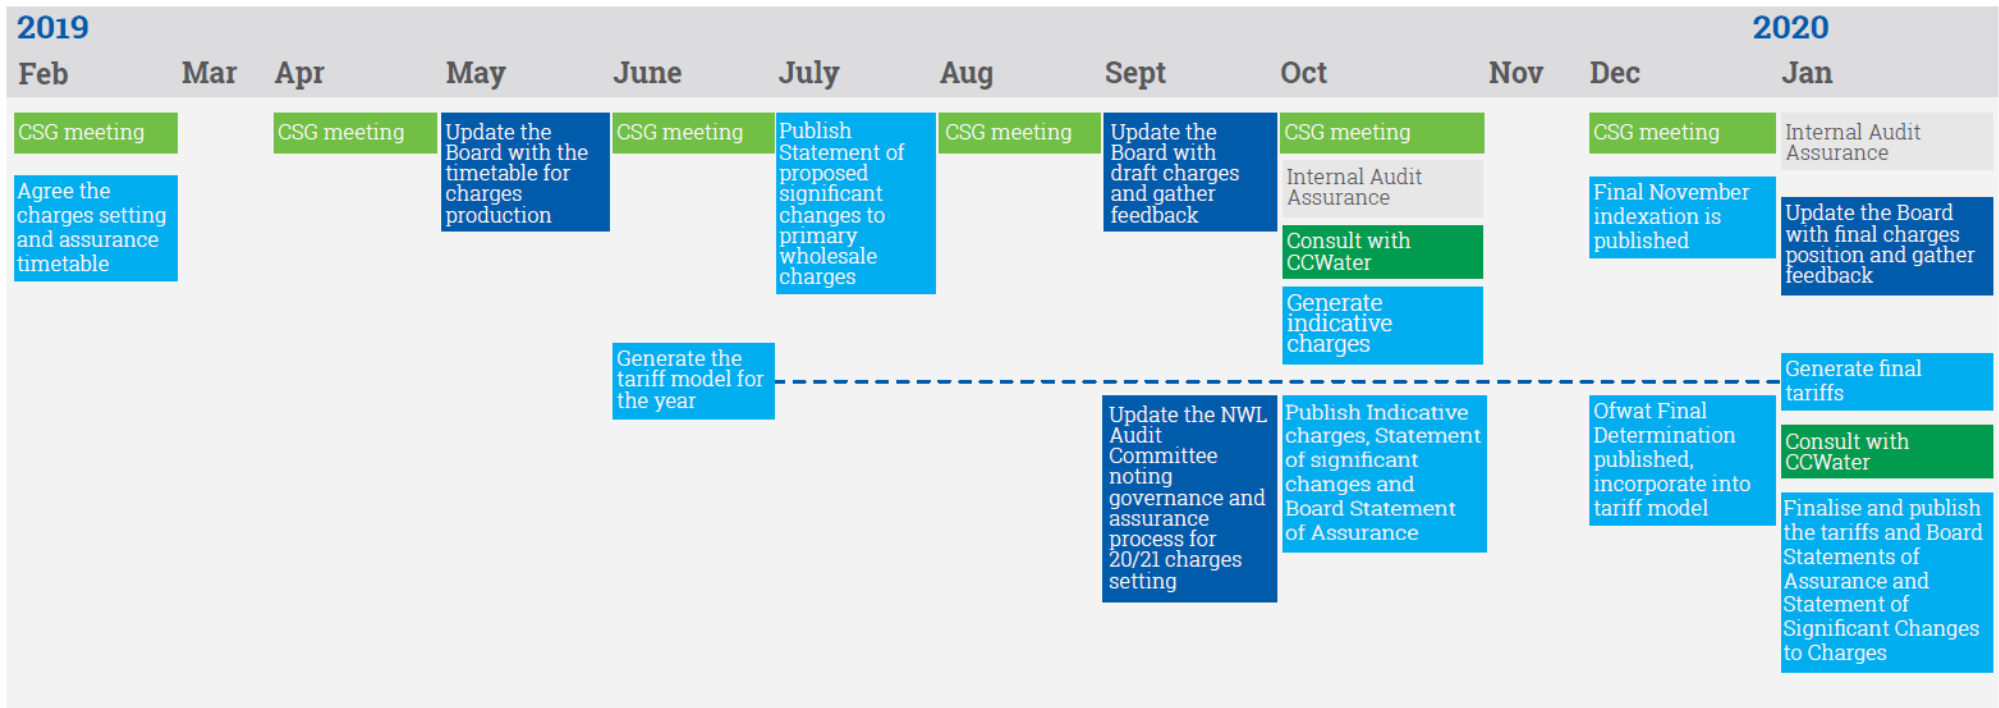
2019

2020

Feb Mar Apr May June July Aug Sept Oct Nov Dec Jan

CSG meeting

Agree the charges setting and assurance timetable

CSG meeting

Update the Board with the timetable for charges production

CSG meeting

Generate the tariff model for the year

Publish Statement of proposed significant changes to primary wholesale charges

CSG meeting

Update the Board with draft charges and gather feedback

Update the NWL Audit Committee noting governance and assurance process for 20/21 charges setting

CSG meeting

Internal Audit Assurance

Consult with CCWater

Generate indicative charges

Publish Indicative charges, Statement of significant changes and Board Statement of Assurance

CSG meeting

Final November indexation is published

Ofwat Final Determination published, incorporate into tariff model

Internal Audit Assurance

Update the Board with final charges position and gather feedback

Generate final tariffs

Consult with CCWater

Finalise and publish the tariffs and Board Statements of Assurance and Statement of Significant Changes to Charges